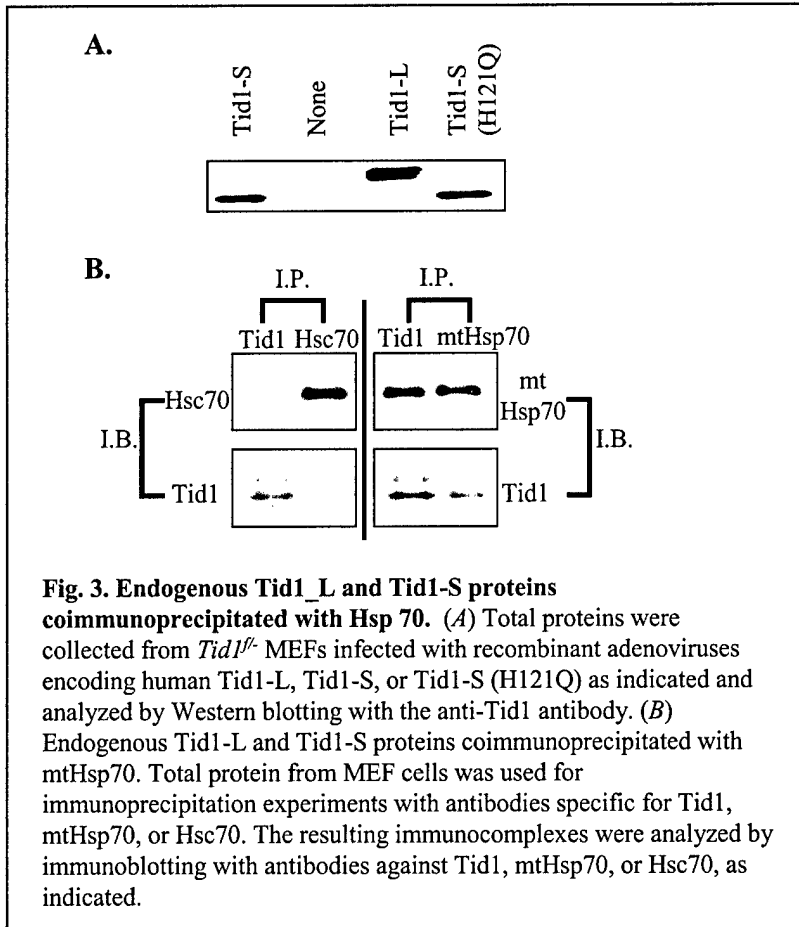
A.

Tid1-S None Tid1-L Tid1-S (H121Q)

B.

I.P. I.P.

Tid1 Hsc70 Tid1 mtHsp70

Hsc70

I.B.

Tid1

mt Hsp70

I.B.

Tid1

**Fig. 3. Endogenous Tid1_L and Tid1-S proteins coimmunoprecipitated with Hsp 70.** (*A*) Total proteins were collected from *Tid1*$^{f/-}$ MEFs infected with recombinant adenoviruses encoding human Tid1-L, Tid1-S, or Tid1-S (H121Q) as indicated and analyzed by Western blotting with the anti-Tid1 antibody. (*B*) Endogenous Tid1-L and Tid1-S proteins coimmunoprecipitated with mtHsp70. Total protein from MEF cells was used for immunoprecipitation experiments with antibodies specific for Tid1, mtHsp70, or Hsc70. The resulting immunocomplexes were analyzed by immunoblotting with antibodies against Tid1, mtHsp70, or Hsc70, as indicated.